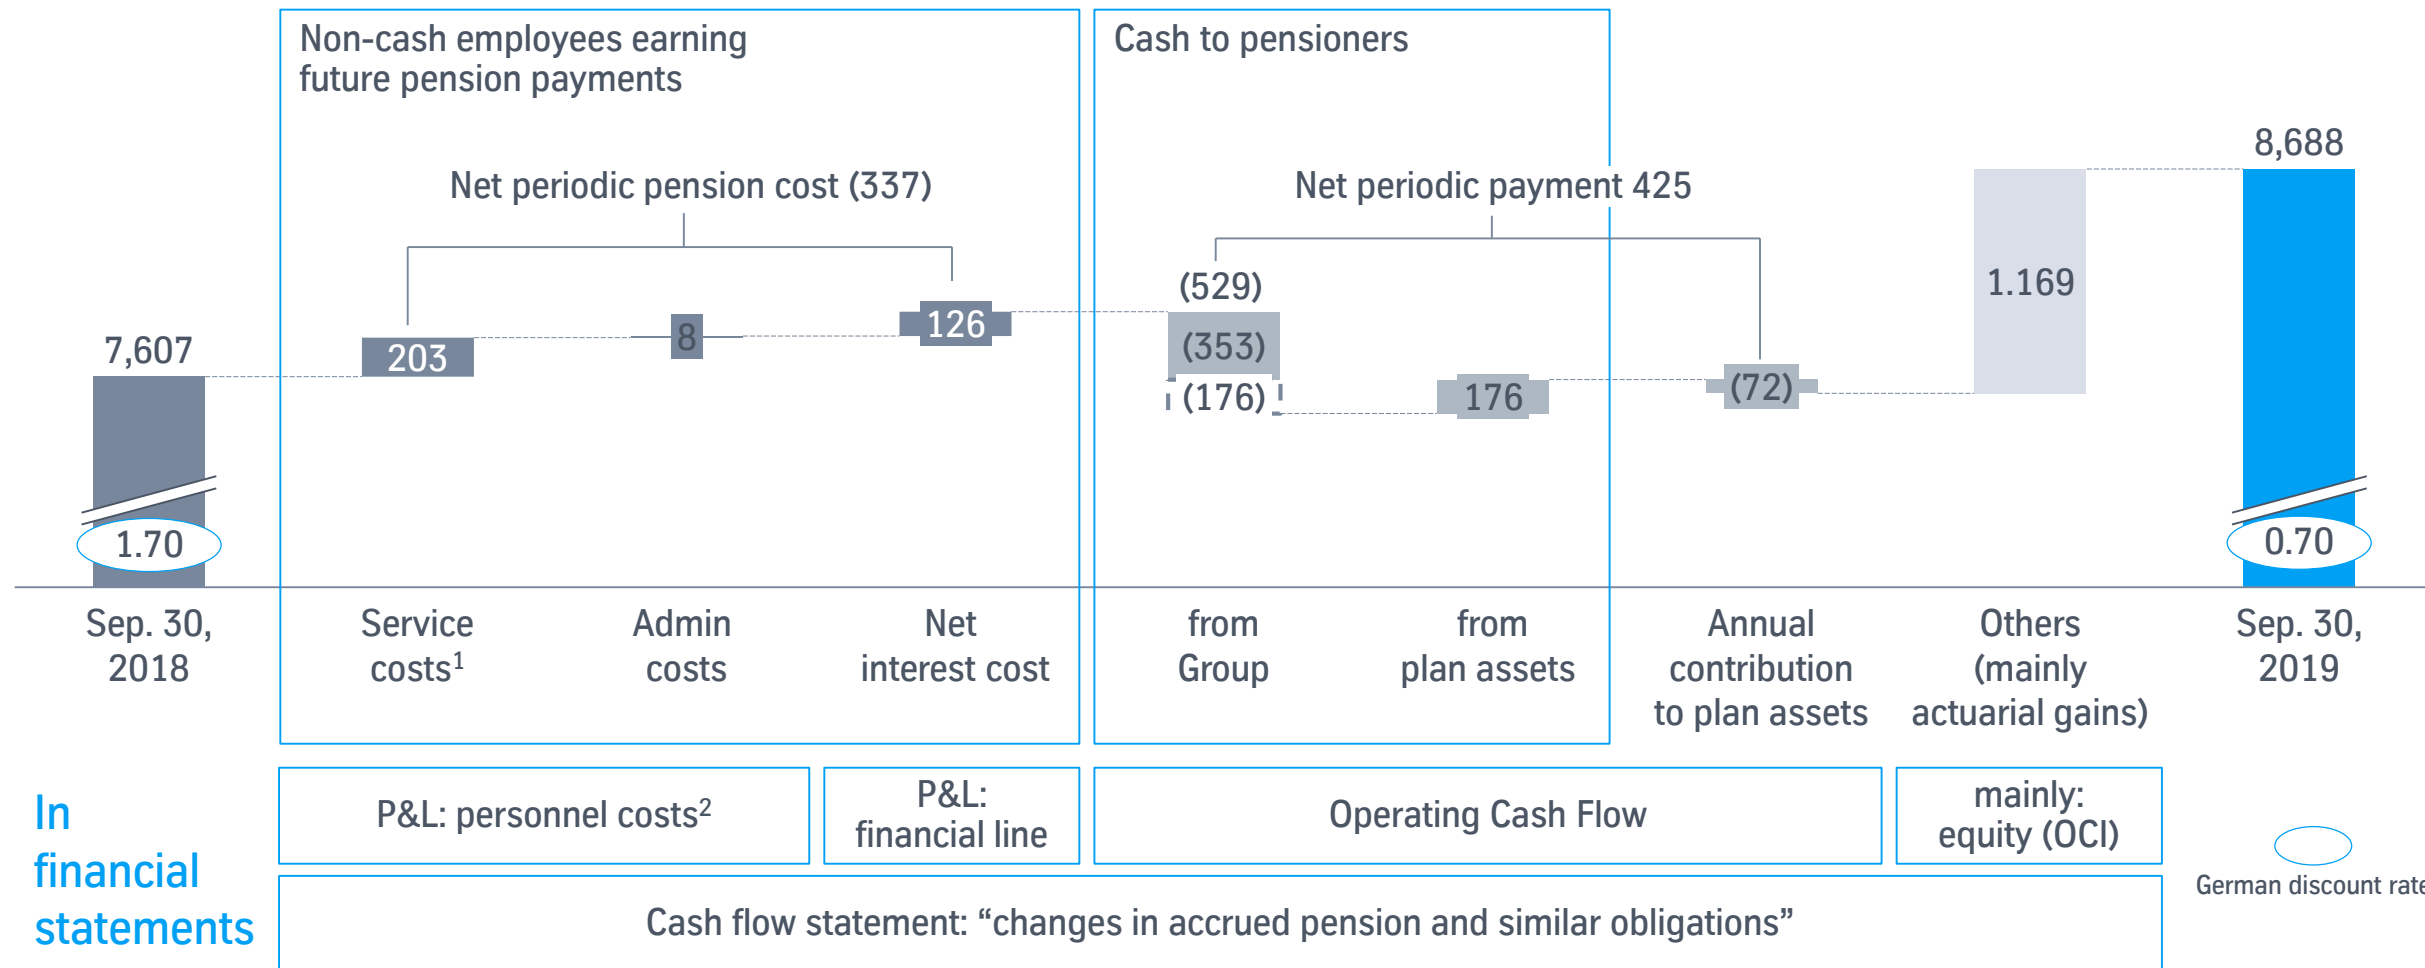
Non-cash employees earning future pension payments

Cash to pensioners

Net periodic pension cost (337)

Net periodic payment 425

7,607

1.70

203

8

126

(529)

(353)

(176)

176

(72)

1.169

8,688

0.70

Sep. 30, 2018

Service costs$^1$

Admin costs

Net interest cost

from Group

from plan assets

Annual contribution to plan assets

Others (mainly actuarial gains)

Sep. 30, 2019

In financial statements

P&L: personnel costs$^2$

P&L: financial line

Operating Cash Flow

mainly: equity (OCI)

German discount rate

Cash flow statement: “changes in accrued pension and similar obligations”